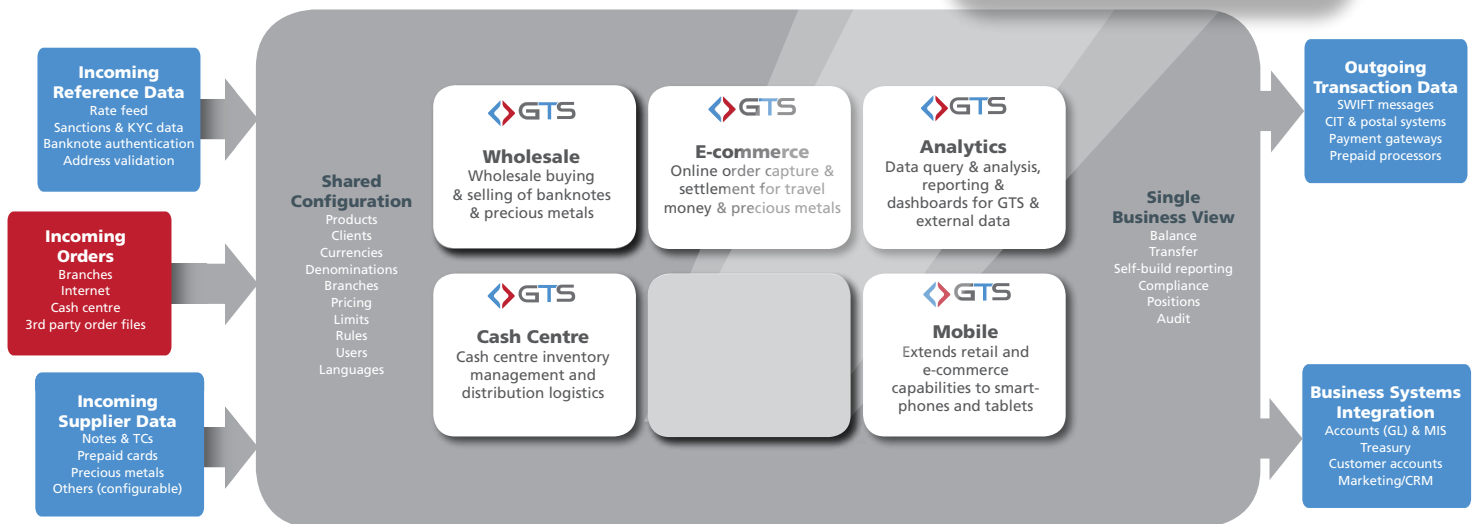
Incoming Reference Data
Rate feed
Sanctions & KYC data
Banknote authentication
Address validation

Incoming Orders
Branches
Internet
Cash centre
3rd party order files

Incoming Supplier Data
Notes & TCs
Prepaid cards
Precious metals
Others (configurable)

Shared Configuration
Products
Clients
Currencies
Denominations
Branches
Pricing
Limits
Rules
Users
Languages

GTS
Wholesale
Wholesale buying & selling of banknotes & precious metals

GTS
E-commerce
Online order capture & settlement for travel money & precious metals

GTS
Analytics
Data query & analysis, reporting & dashboards for GTS & external data

GTS
Cash Centre
Cash centre inventory management and distribution logistics

GTS
Mobile
Extends retail and e-commerce capabilities to smartphones and tablets

Single Business View
Balance
Transfer
Self-build reporting
Compliance
Positions
Audit

Outgoing Transaction Data
SWIFT messages
CIT & postal systems
Payment gateways
Prepaid processors

Business Systems Integration
Accounts (GL) & MIS
Treasury
Customer accounts
Marketing/CRM